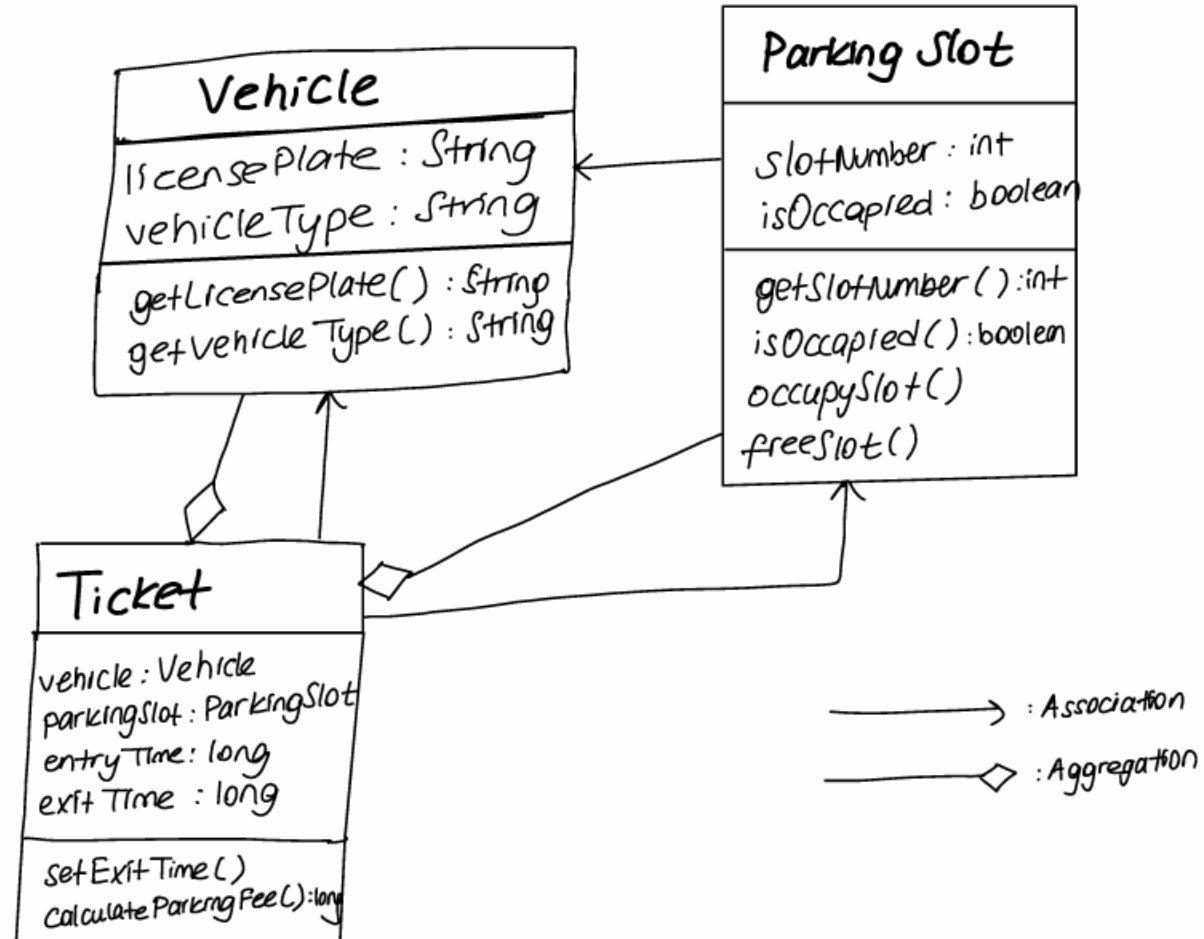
Vehicle

licensePlate : String
vehicleType : String

getLicensePlate() : String
getVehicleType() : String

Parking Slot

slotNumber : int
isOccapied : boolean

getSlotNumber() : int
isOccapied() : boolean
occupySlot()
freeSlot()

Ticket

vehicle : Vehicle
parkingSlot : ParkingSlot
entryTime : long
exitTime : long

setExitTime()
CalculateParkingFee() : long

: Association

: Aggregation